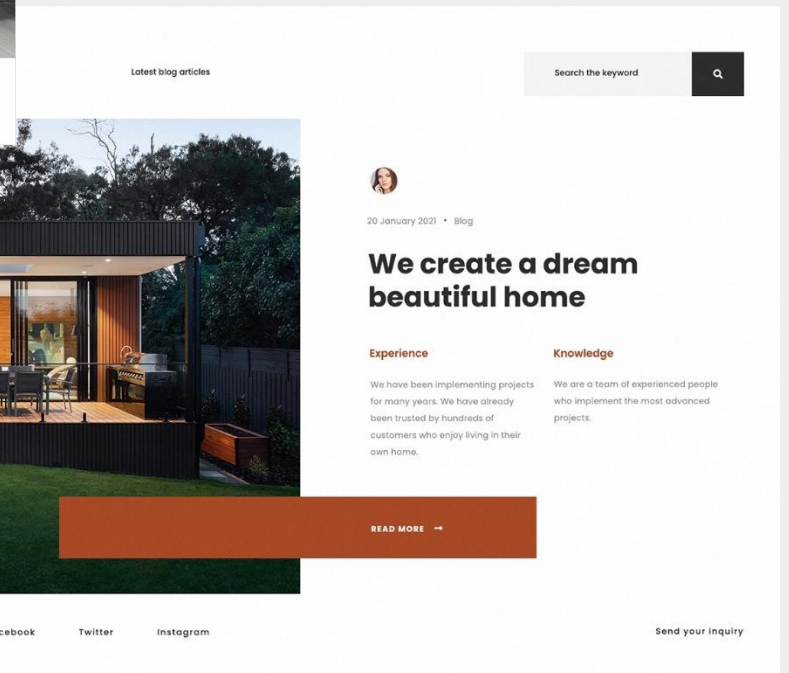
Latest blog articles

Search the keyword

20 January 2021 • Blog

We create a dream beautiful home

Experience

We have been implementing projects for many years. We have already been trusted by hundreds of customers who enjoy living in their own home.

Knowledge

We are a team of experienced people who implement the most advanced projects.

READ MORE →

cebook Twitter Instagram

Send your inquiry